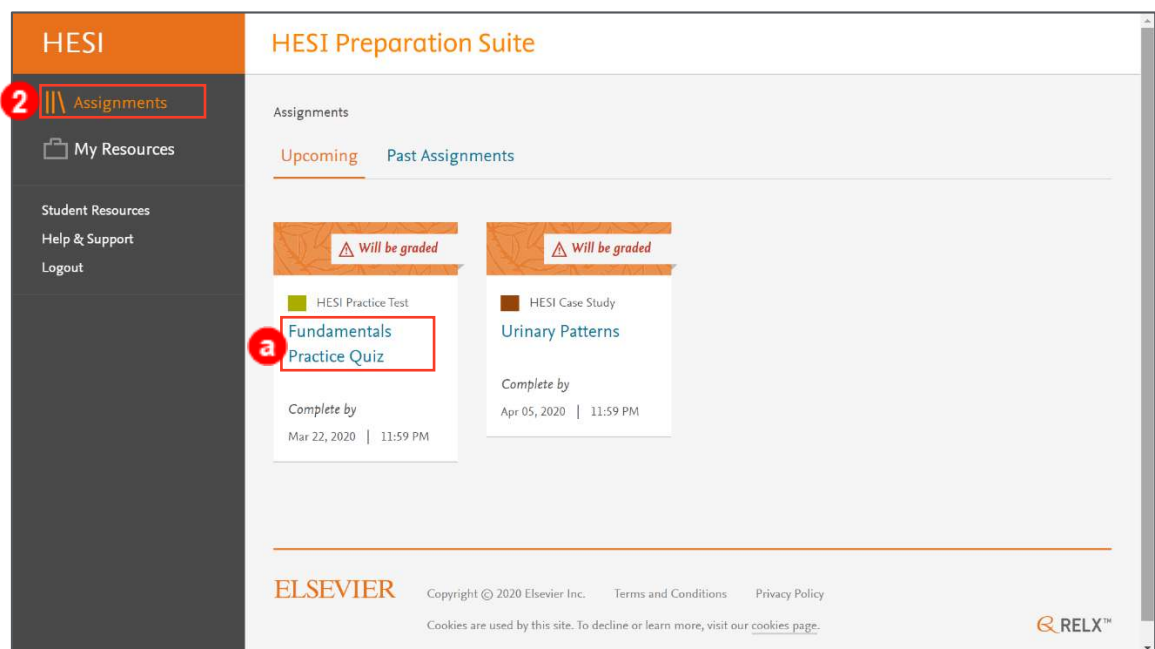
HESI

2 Assignments

My Resources

Student Resources
Help & Support
Logout

HESI Preparation Suite

Assignments

Upcoming Past Assignments

Will be graded

HESI Practice Test
a Fundamentals Practice Quiz

Complete by
Mar 22, 2020 | 11:59 PM

Will be graded

HESI Case Study
Urinary Patterns

Complete by
Apr 05, 2020 | 11:59 PM

ELSEVIER Copyright © 2020 Elsevier Inc. Terms and Conditions Privacy Policy

Cookies are used by this site. To decline or learn more, visit our cookies page.

RELX™